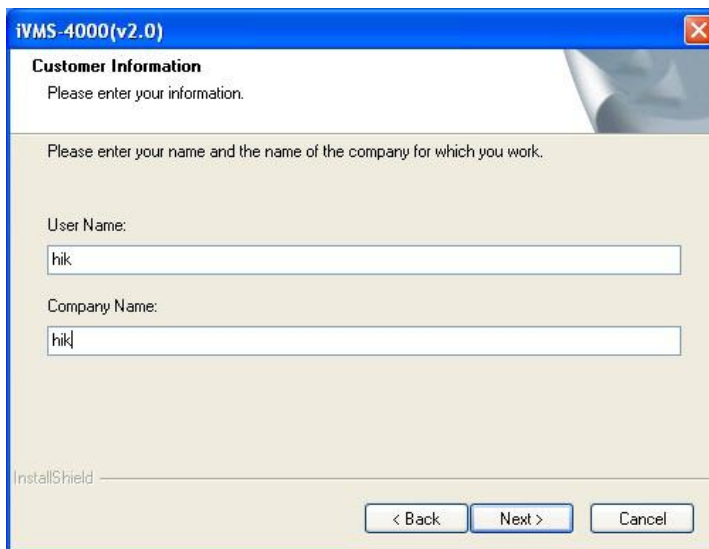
iVMS-4000(v2.0)

Customer Information

Please enter your information.

Please enter your name and the name of the company for which you work.

User Name:

hik

Company Name:

hik

InstallShield

< Back

Next >

Cancel